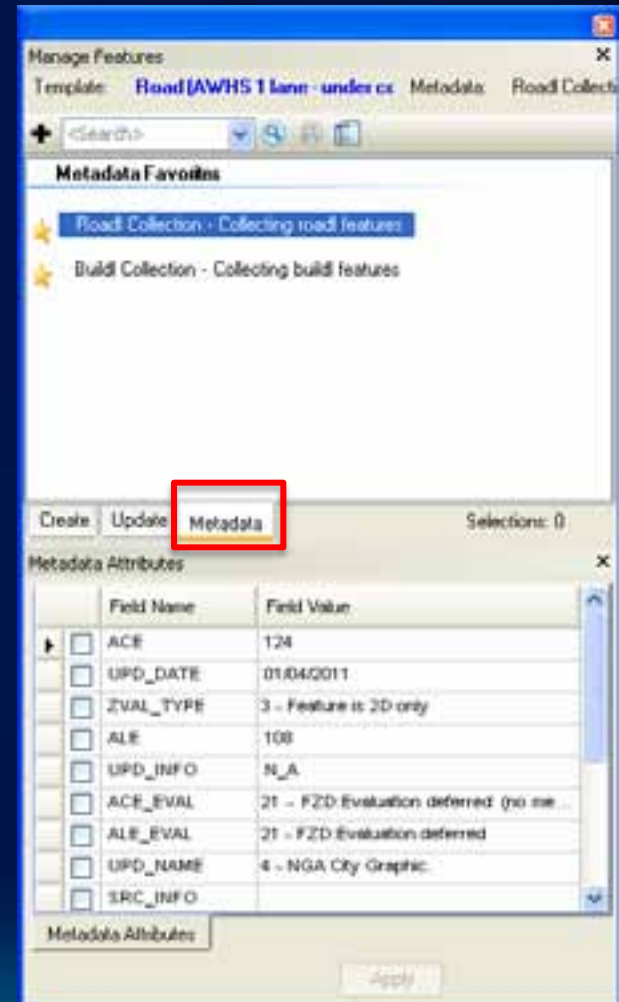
Manage Features

Template: Road [AWHS 1 lane - under cx Metadata: Roadl Collecti

<Search>

Metadata Favorites

Roadl Collection - Collecting roadl features

Buildl Collection - Collecting buildl features

Create Update Metadata Selections: 0

Metadata Attributes

| | | Field Name | Field Value |
|---|---|---|---|
| ▸ | ☐ | ACE | 124 |
| | ☐ | UPD_DATE | 01/04/2011 |
| | ☐ | ZVAL_TYPE | 3 - Feature is 2D only |
| | ☐ | ALE | 108 |
| | ☐ | UPD_INFO | N_A |
| | ☐ | ACE_EVAL | 21 - FZD Evaluation deferred (no me... |
| | ☐ | ALE_EVAL | 21 - FZD Evaluation deferred |
| | ☐ | UPD_NAME | 4 - NGA City Graphic |
| | ☐ | SRC_INFO | |

Metadata Attributes

Apply